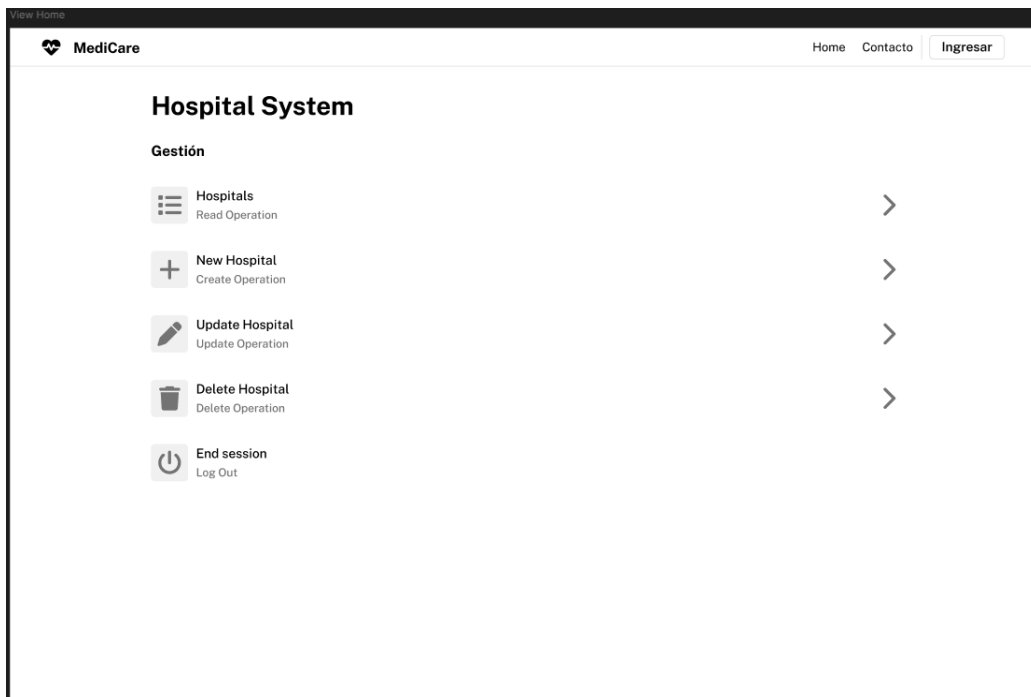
View Home

MediCare

Home Contacto Ingresar

Hospital System

Gestión

Hospitals
Read Operation

New Hospital
Create Operation

Update Hospital
Update Operation

Delete Hospital
Delete Operation

End session
Log Out